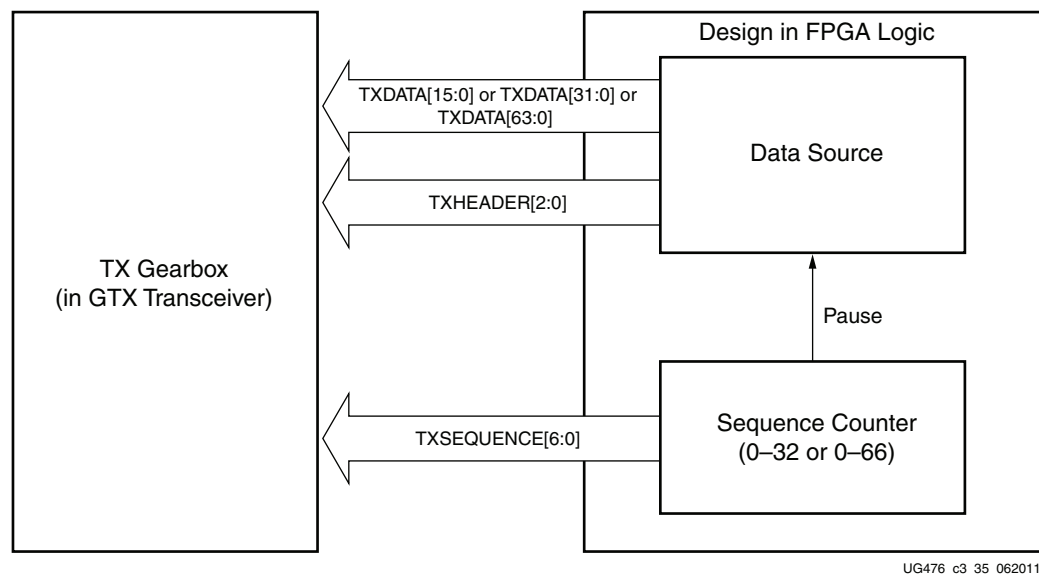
Design in FPGA Logic

TXDATA[15:0] or TXDATA[31:0] or TXDATA[63:0]

Data Source

TXHEADER[2:0]

TX Gearbox
(in GTX Transceiver)

Pause

TXSEQUENCE[6:0]

Sequence Counter
(0–32 or 0–66)

UG476 c3 35 062011